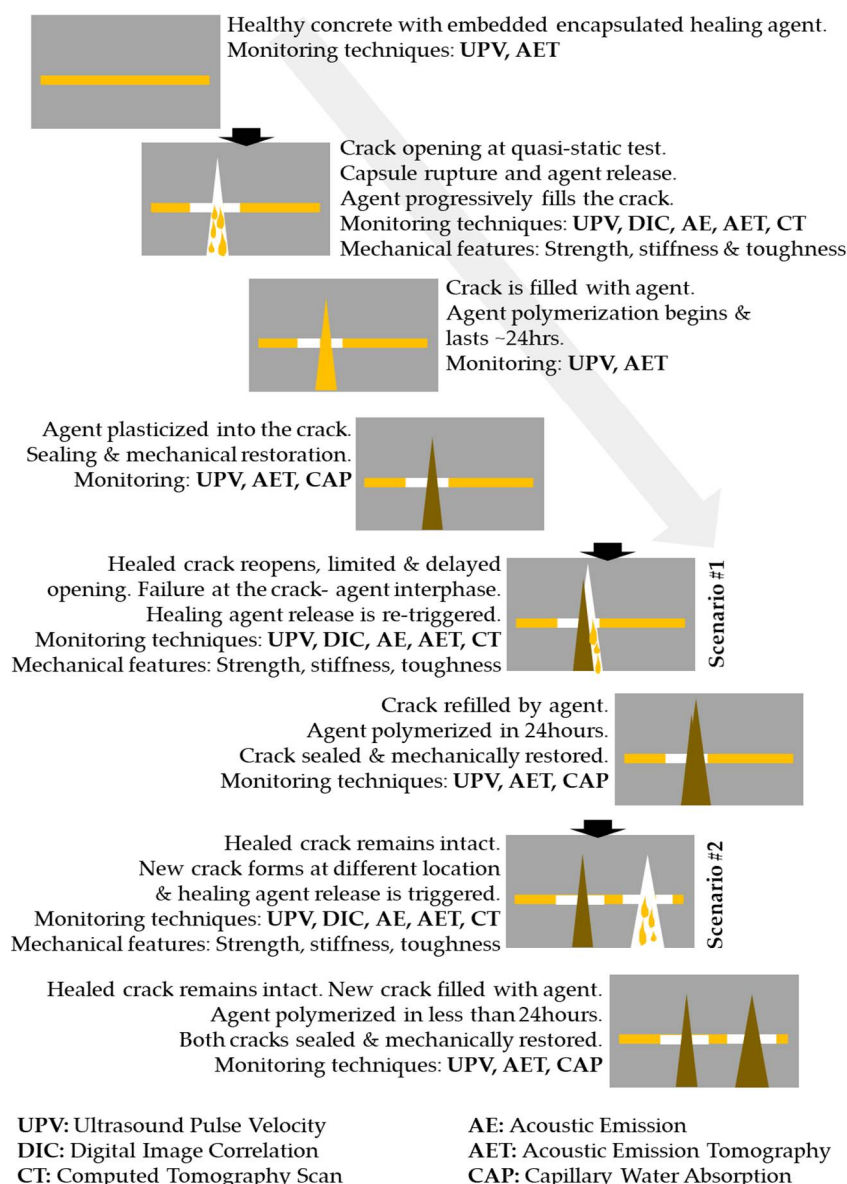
Healthy concrete with embedded encapsulated healing agent.
Monitoring techniques: **UPV, AET**

Crack opening at quasi-static test.
Capsule rupture and agent release.
Agent progressively fills the crack.
Monitoring techniques: **UPV, DIC, AE, AET, CT**
Mechanical features: Strength, stiffness & toughness

Crack is filled with agent.
Agent polymerization begins & lasts ~24hrs.
Monitoring: **UPV, AET**

Agent plasticized into the crack.
Sealing & mechanical restoration.
Monitoring: **UPV, AET, CAP**

Healed crack reopens, limited & delayed opening. Failure at the crack- agent interphase.
Healing agent release is re-triggered.
Monitoring techniques: **UPV, DIC, AE, AET, CT**
Mechanical features: Strength, stiffness, toughness

Scenario #1

Crack refilled by agent.
Agent polymerized in 24hours.
Crack sealed & mechanically restored.
Monitoring techniques: **UPV, AET, CAP**

Healed crack remains intact.
New crack forms at different location & healing agent release is triggered.
Monitoring techniques: **UPV, DIC, AE, AET, CT**
Mechanical features: Strength, stiffness, toughness

Scenario #2

Healed crack remains intact. New crack filled with agent.
Agent polymerized in less than 24hours.
Both cracks sealed & mechanically restored.
Monitoring techniques: **UPV, AET, CAP**

**UPV:** Ultrasound Pulse Velocity
**DIC:** Digital Image Correlation
**CT:** Computed Tomography Scan

**AE:** Acoustic Emission
**AET:** Acoustic Emission Tomography
**CAP:** Capillary Water Absorption